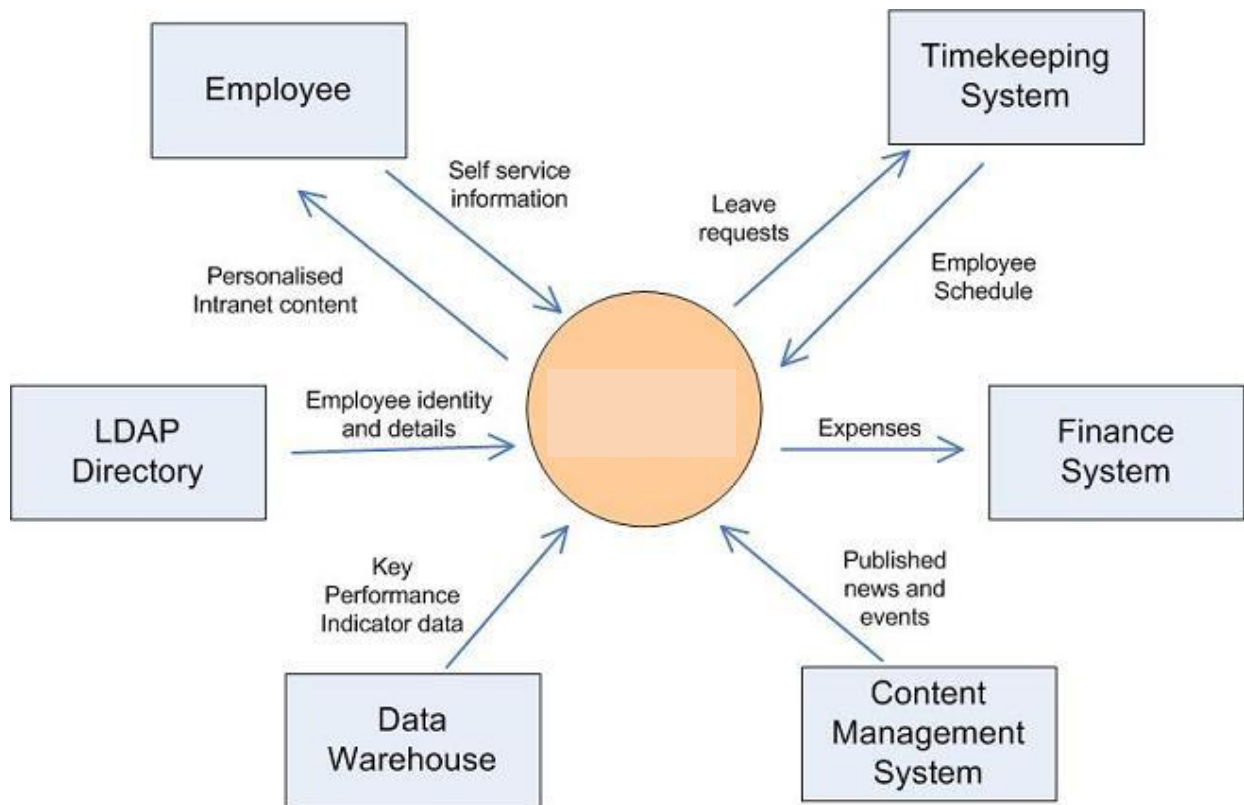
Employee

Timekeeping System

Self service information

Leave requests

Personalised Intranet content

Employee Schedule

LDAP Directory

Employee identity and details

Expenses

Finance System

Key Performance Indicator data

Published news and events

Data Warehouse

Content Management System